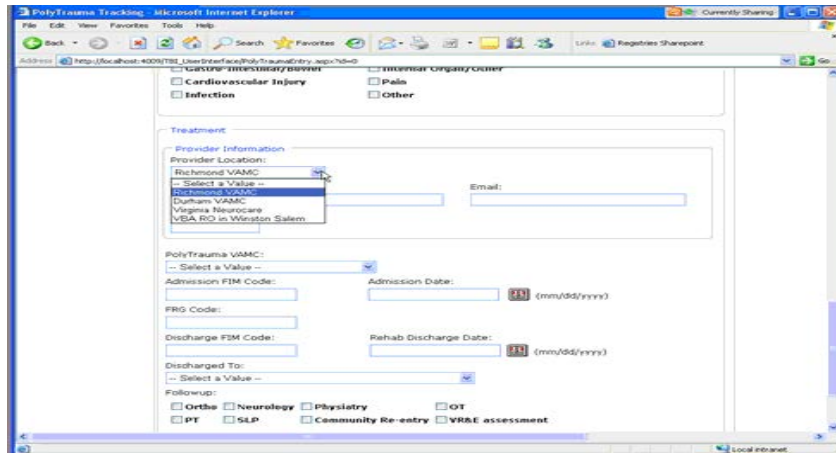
PolyTrauma Tracking - Microsoft Internet Explorer

Currently Sharing

File Edit View Favorites Tools Help

Back Search Favorites

Links Registries Sharepoint

Address http://localhost:4009/TBI_UserInterface/PolyTraumaEntry.aspx?id=0

Go

Gastro-Intestinal/Bowel
Internal Organs/Other

Cardiovascular Injury
Pain

Infection
Other

Treatment

Provider Information

Provider Location:

Richmond VAMC

-- Select a Value --
Richmond VAMC
Durham VAMC
Virginia Neurocare
VBA RO in Winston Salem

Email:

PolyTrauma VAMC:

-- Select a Value --

Admission FIM Code:

Admission Date:

(mm/dd/yyyy)

FRG Code:

Discharge FIM Code:

Rehab Discharge Date:

(mm/dd/yyyy)

Discharged To:

-- Select a Value --

Followup:

Ortho Neurology Physiatry OT

PT SLP Community Re-entry VR&E assessment

Local intranet